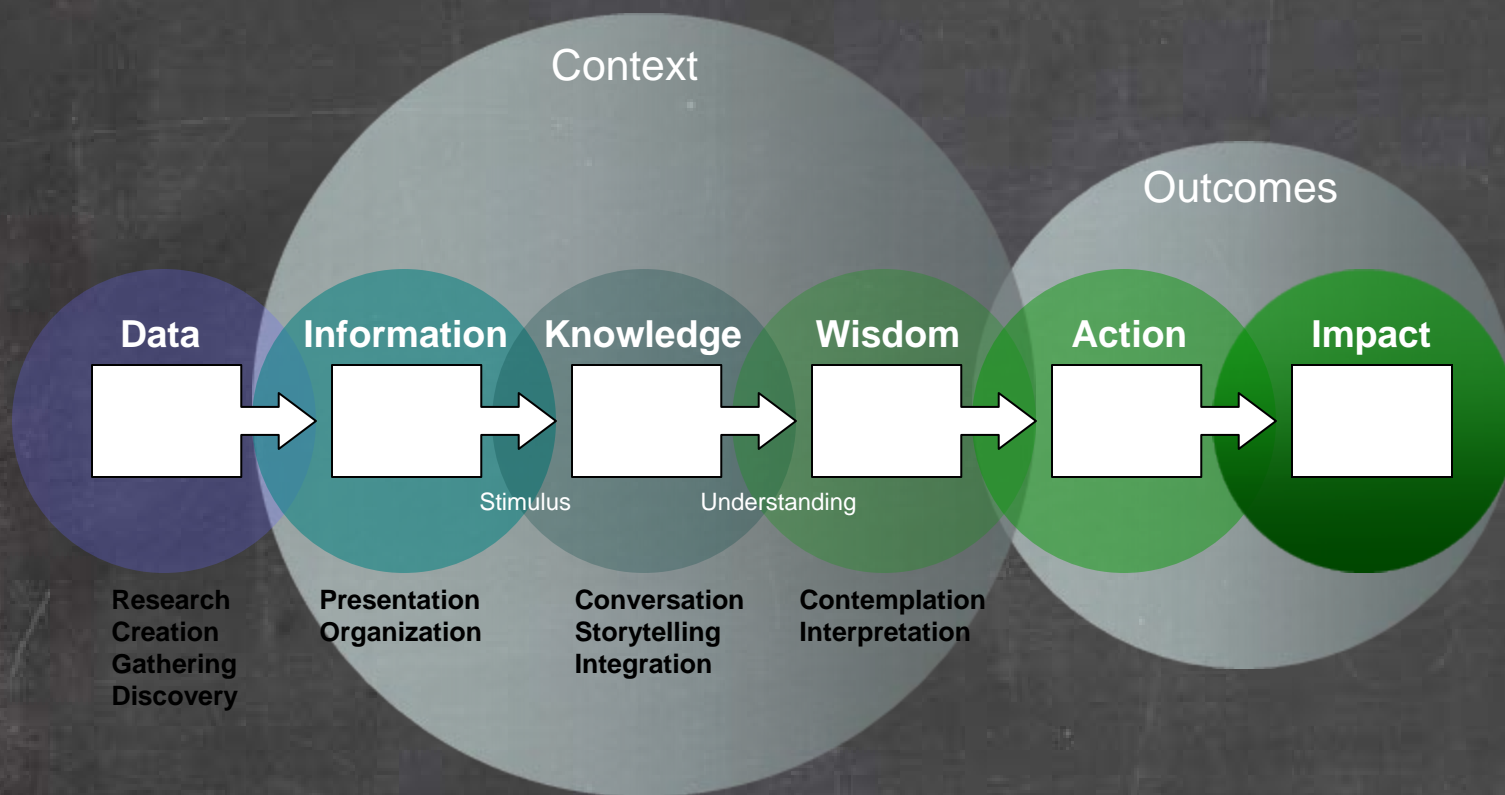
Context

Outcomes

Data

Information

Knowledge

Wisdom

Action

Impact

Stimulus

Understanding

Research
Creation
Gathering
Discovery

Presentation
Organization

Conversation
Storytelling
Integration

Contemplation
Interpretation